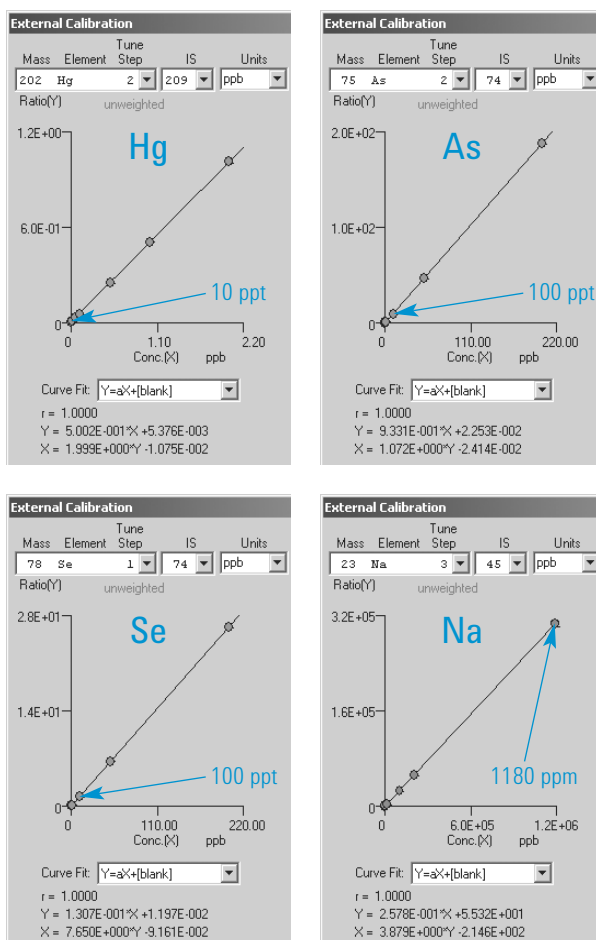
External Calibration

| Mass | Element | Tune Step | IS | Units |
|---|---|---|---|---|
| 202 | Hg | 2 | 209 | ppb |

Ratio(Y) unweighted

1.2E+00
6.0E-01
0

Hg

10 ppt

0 1.10 2.20
Conc.(X) ppb

Curve Fit: Y=aX+[blank]
r = 1.0000
Y = 5.002E-001*X +5.376E-003
X = 1.999E+000*Y -1.075E-002

External Calibration

| Mass | Element | Tune Step | IS | Units |
|---|---|---|---|---|
| 75 | As | 2 | 74 | ppb |

Ratio(Y) unweighted

2.0E+02
1.0E+02
0

As

100 ppt

0 110.00 220.00
Conc.(X) ppb

Curve Fit: Y=aX+[blank]
r = 1.0000
Y = 9.331E-001*X +2.253E-002
X = 1.072E+000*Y -2.414E-002

External Calibration

| Mass | Element | Tune Step | IS | Units |
|---|---|---|---|---|
| 78 | Se | 1 | 74 | ppb |

Ratio(Y) unweighted

2.8E+01
1.4E+01
0

Se

100 ppt

0 110.00 220.00
Conc.(X) ppb

Curve Fit: Y=aX+[blank]
r = 1.0000
Y = 1.307E-001*X +1.197E-002
X = 7.650E+000*Y -9.161E-002

External Calibration

| Mass | Element | Tune Step | IS | Units |
|---|---|---|---|---|
| 23 | Na | 3 | 45 | ppb |

Ratio(Y) unweighted

3.2E+05
1.6E+05
0

Na

1180 ppm

0 6.0E+05 1.2E+06
Conc.(X) ppb

Curve Fit: Y=aX+[blank]
r = 1.0000
Y = 2.578E-001*X +5.532E+001
X = 3.879E+000*Y -2.146E+002